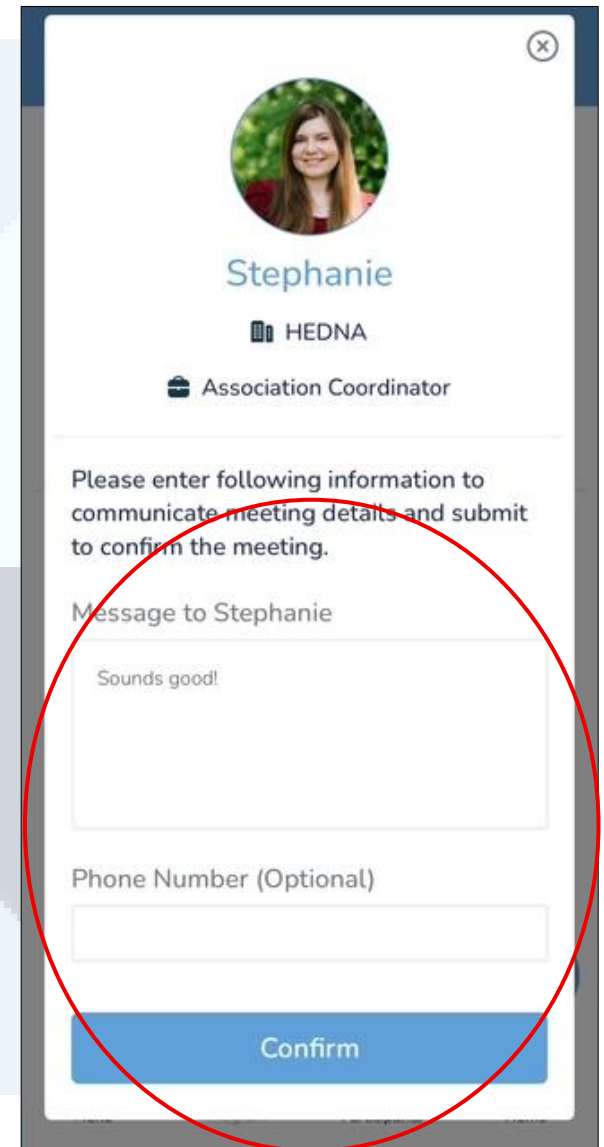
Stephanie

HEDNA

Association Coordinator

Please enter following information to communicate meeting details and submit to confirm the meeting.

Message to Stephanie

Sounds good!

Phone Number (Optional)

Confirm